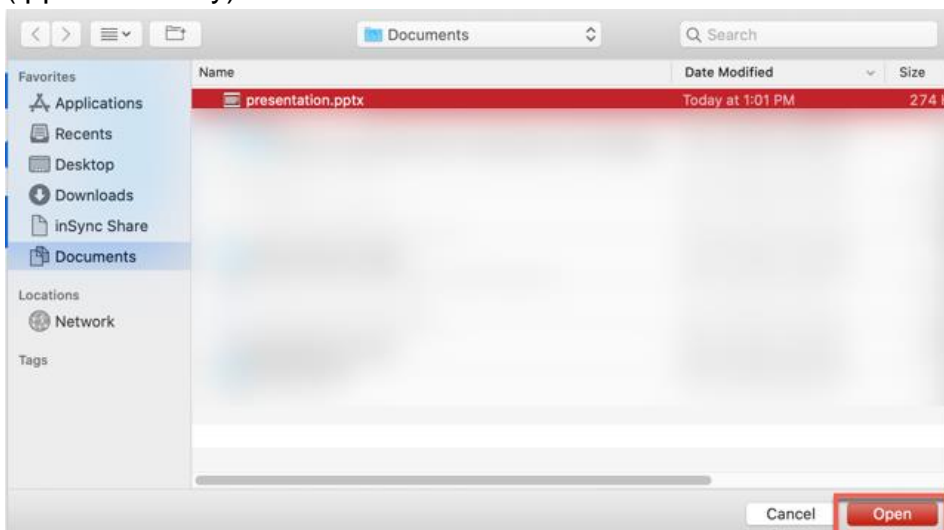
Documents

Search

Favorites

Applications

Recents

Desktop

Downloads

inSync Share

Documents

Locations

Network

Tags

| Name | Date Modified | Size |
|---|---|---|
| presentation.pptx | Today at 1:01 PM | 274 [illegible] |

Cancel

Open